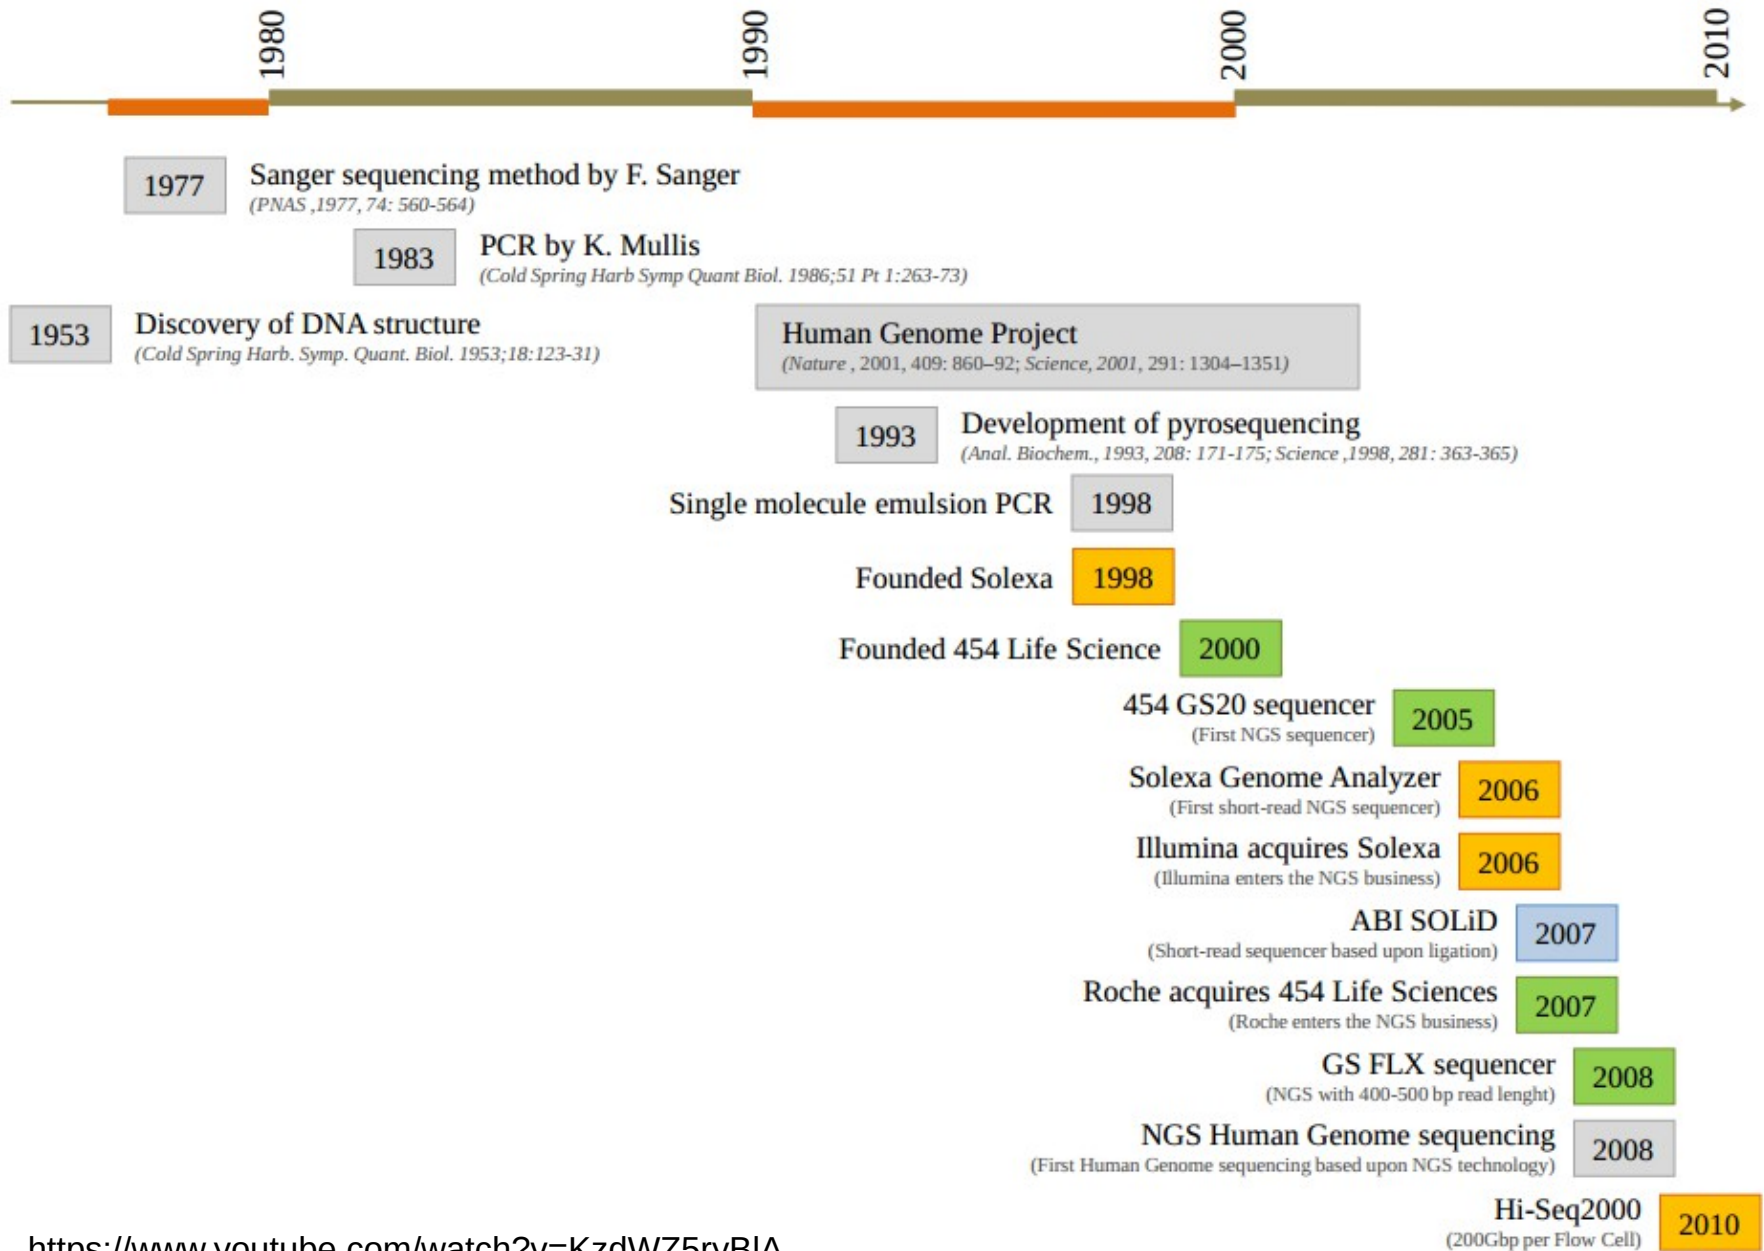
1980
1990
2000
2010

1977 Sanger sequencing method by F. Sanger
(PNAS ,1977, 74: 560-564)

1983 PCR by K. Mullis
(Cold Spring Harb Symp Quant Biol. 1986;51 Pt 1:263-73)

1953 Discovery of DNA structure
(Cold Spring Harb. Symp. Quant. Biol. 1953;18:123-31)

Human Genome Project
(Nature , 2001, 409: 860–92; Science, 2001, 291: 1304–1351)

1993 Development of pyrosequencing
(Anal. Biochem., 1993, 208: 171-175; Science ,1998, 281: 363-365)

Single molecule emulsion PCR 1998

Founded Solexa 1998

Founded 454 Life Science 2000

454 GS20 sequencer
(First NGS sequencer) 2005

Solexa Genome Analyzer
(First short-read NGS sequencer) 2006

Illumina acquires Solexa
(Illumina enters the NGS business) 2006

ABI SOLiD
(Short-read sequencer based upon ligation) 2007

Roche acquires 454 Life Sciences
(Roche enters the NGS business) 2007

GS FLX sequencer
(NGS with 400-500 bp read lenght) 2008

NGS Human Genome sequencing
(First Human Genome sequencing based upon NGS technology) 2008

Hi-Seq2000
(200Gbp per Flow Cell) 2010

https://www.youtube.com/watch?v=KzdWZ5ryBIA